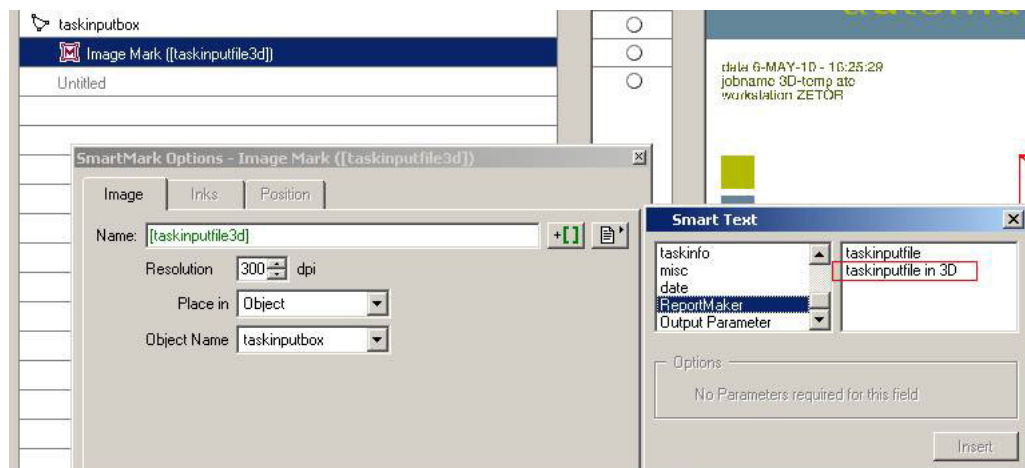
taskinputbox
Image Mark ([taskinputfile3d])
Untitled

data 6-MAY-10 - 16:25:29
jobname 3D-template
workstation ZETOR

SmartMark Options - Image Mark ([taskinputfile3d])
Image
Inks
Position
Name: [taskinputfile3d]
Resolution 300 dpi
Place in Object
Object Name taskinputbox

Smart Text
taskinfo
misc
date
ReportMaker
Output Parameter
taskinputfile
taskinputfile in 3D
Options
No Parameters required for this field
Insert